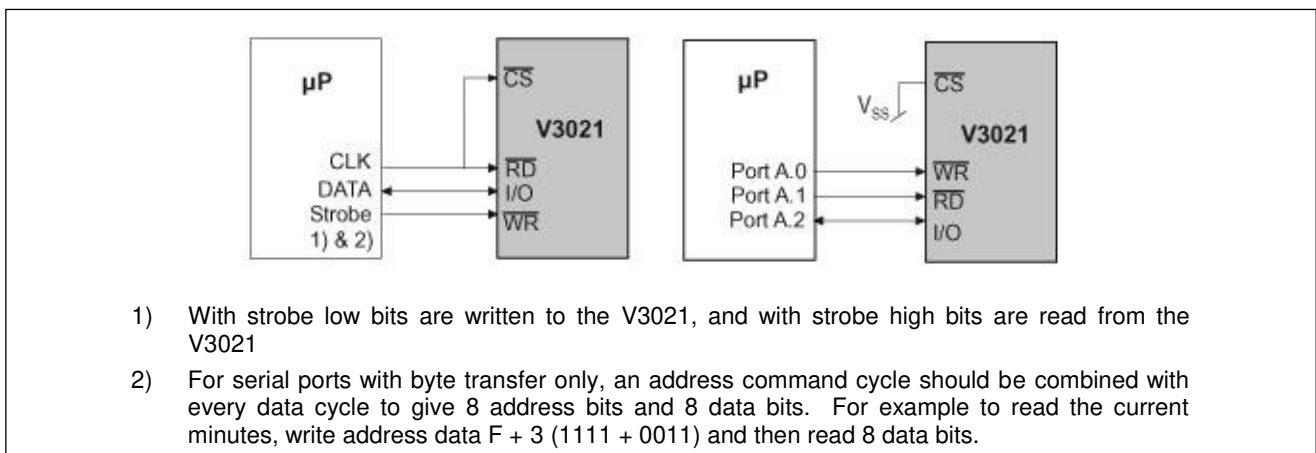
µP

CLK
DATA
Strobe
1) & 2)

$\overline{CS}$

V3021

$\overline{RD}$
I/O
$\overline{WR}$

µP

$V_{SS}$

$\overline{CS}$

V3021

Port A.0
Port A.1
Port A.2

$\overline{WR}$
$\overline{RD}$
I/O

1) With strobe low bits are written to the V3021, and with strobe high bits are read from the V3021

2) For serial ports with byte transfer only, an address command cycle should be combined with every data cycle to give 8 address bits and 8 data bits. For example to read the current minutes, write address data F + 3 (1111 + 0011) and then read 8 data bits.